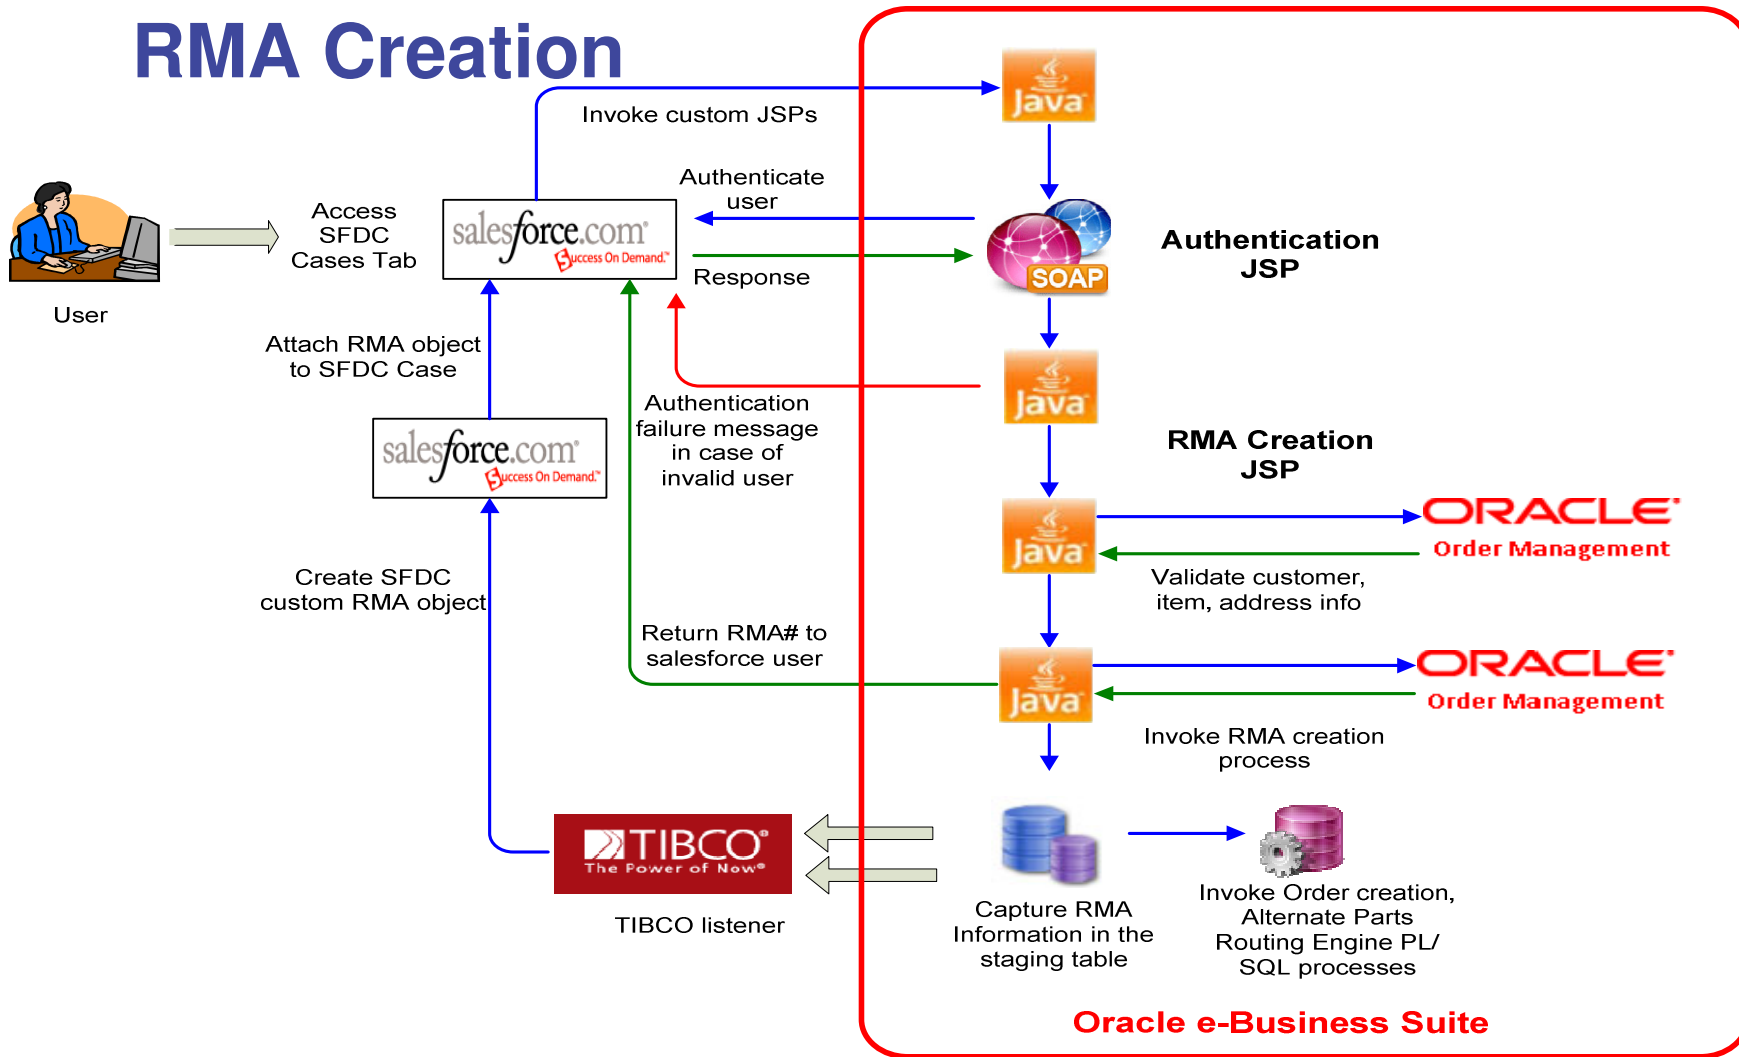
RMA Creation

Invoke custom JSPs

Java

Access SFDC Cases Tab

User

salesforce.com Success On Demand.

Authenticate user

Response

SOAP

Authentication JSP

Attach RMA object to SFDC Case

Java

Authentication failure message in case of invalid user

RMA Creation JSP

salesforce.com Success On Demand.

Java

ORACLE Order Management

Validate customer, item, address info

Create SFDC custom RMA object

Return RMA# to salesforce user

Java

ORACLE Order Management

Invoke RMA creation process

TIBCO The Power of Now

TIBCO listener

Capture RMA Information in the staging table

Invoke Order creation, Alternate Parts Routing Engine PL/ SQL processes

Oracle e-Business Suite